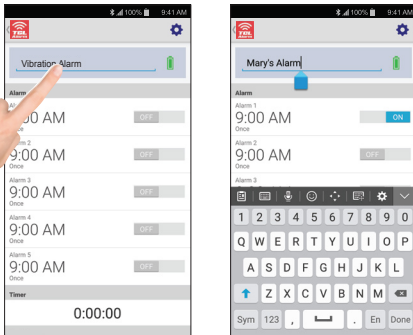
100% 9:41 AM

TSL Alerts

Vibration Alarm

Alarm

Alarm 1
9:00 AM
Once
OFF

Alarm 2
9:00 AM
Once
OFF

Alarm 3
9:00 AM
Once
OFF

Alarm 4
9:00 AM
Once
OFF

Alarm 5
9:00 AM
Once
OFF

Timer
0:00:00

100% 9:41 AM

TSL Alerts

Mary's Alarm

Alarm

Alarm 1
9:00 AM
Once
ON

Alarm 2
9:00 AM
Once
OFF

Alarm 3
9:00 AM
Once

1 2 3 4 5 6 7 8 9 0
Q W E R T Y U I O P
A S D F G H J K L
Z X C V B N M
Sym 123 , . En Done